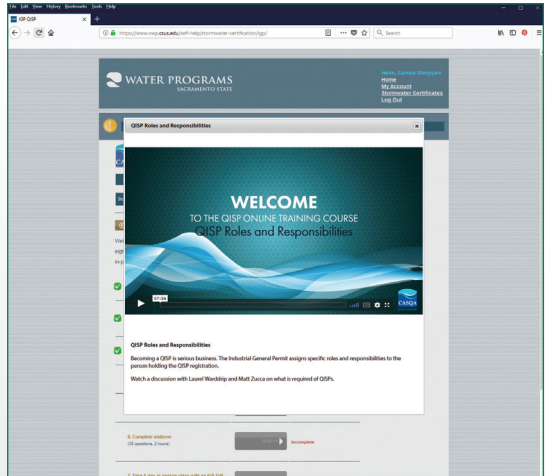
File Edit View History Bookmarks Tools Help

IJSP QISP

https://www.owp.csus.edu/self-help/stormwater-certification/qsp/

Search

WATER PROGRAMS
SACRAMENTO STATE

Hello, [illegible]
Home
My Account
Stormwater Certificates
Log Out

QISP Roles and Responsibilities

WELCOME
TO THE QISP ONLINE TRAINING COURSE
QISP Roles and Responsibilities

07:24

CASQA

QISP Roles and Responsibilities

Becoming a QISP is serious business. The Industrial General Permit assigns specific roles and responsibilities to the person holding the QISP registration.

Watch a discussion with Laurel Warddrip and Matt Zucca on what is required of QISPs.

6. Complete webinars
(10 questions, 2 hours)

Incomplete

7. Take 1 day in-person class with an IGP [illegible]